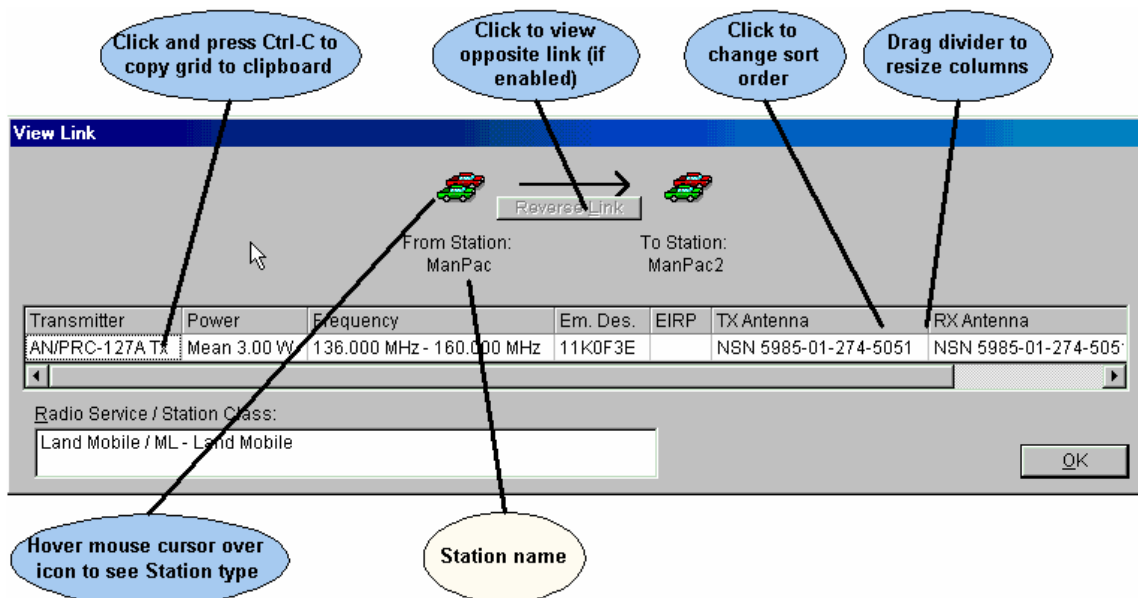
Click and press Ctrl-C to copy grid to clipboard

Click to view opposite link (if enabled)

Click to change sort order

Drag divider to resize columns

View Link

Reverse Link

From Station:
ManPac

To Station:
ManPac2

| Transmitter | Power | Frequency | Em. Des. | EIRP | TX Antenna | RX Antenna |
|---|---|---|---|---|---|---|
| AN/PRC-127A TX | Mean 3.00 W | 136.000 MHz - 160.000 MHz | 11K0F3E | | NSN 5985-01-274-5051 | NSN 5985-01-274-5051 |

Radio Service / Station Class:

Land Mobile / ML - Land Mobile

OK

Hover mouse cursor over icon to see Station type

Station name